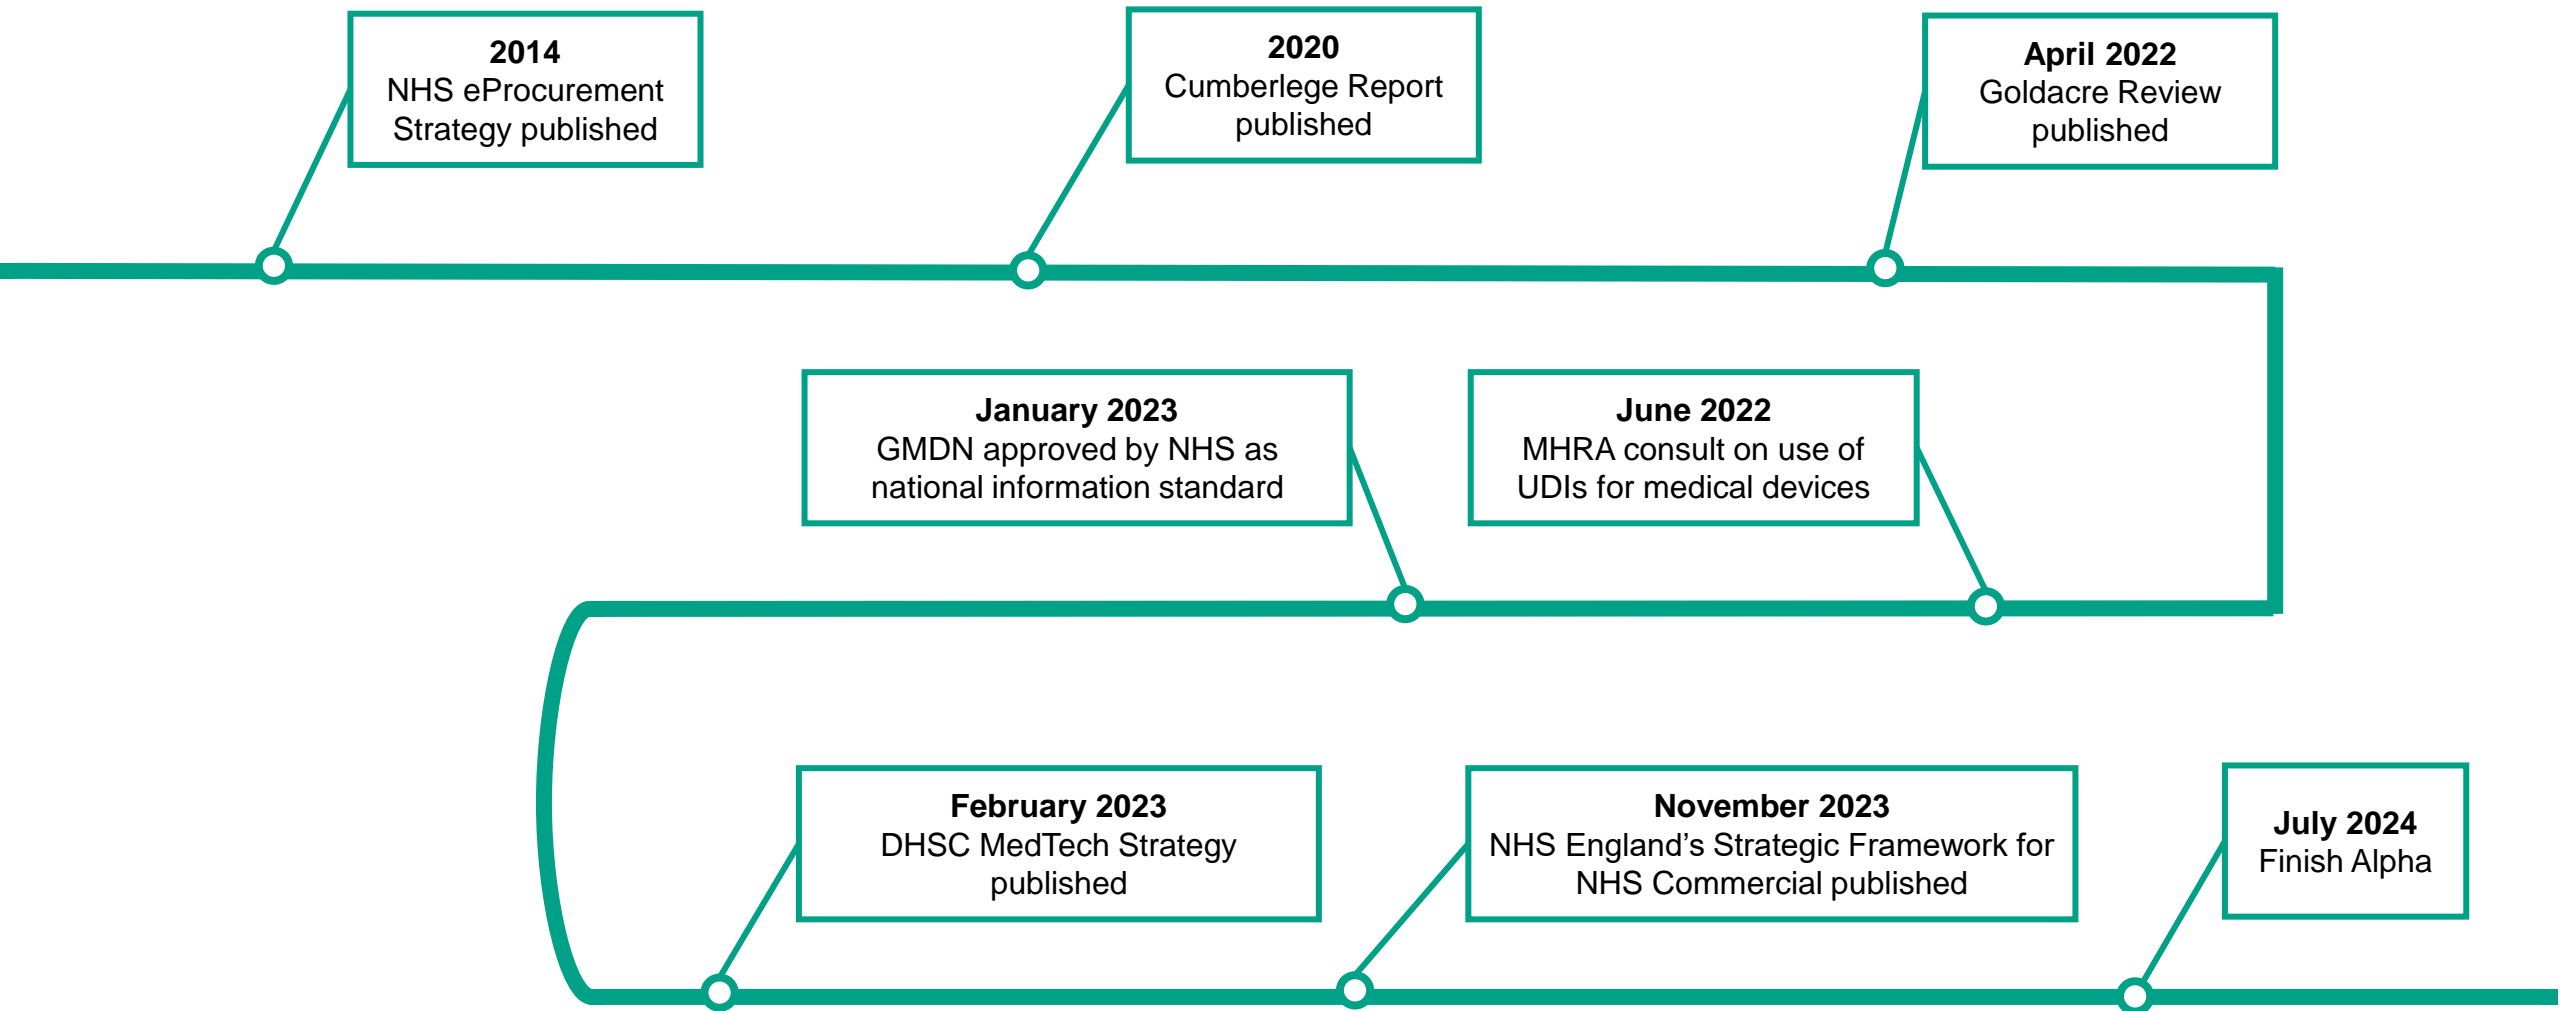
**2014**
NHS eProcurement Strategy published

**2020**
Cumberlege Report published

**April 2022**
Goldacre Review published

**June 2022**
MHRA consult on use of UDIs for medical devices

**January 2023**
GMDN approved by NHS as national information standard

**February 2023**
DHSC MedTech Strategy published

**November 2023**
NHS England’s Strategic Framework for NHS Commercial published

**July 2024**
Finish Alpha